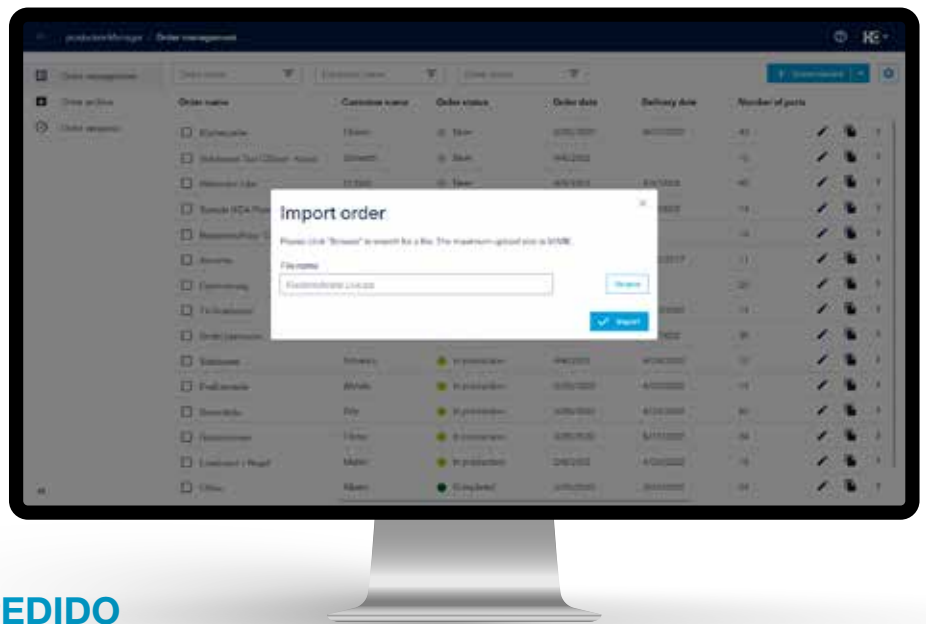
productionManager / Order management

Order management
Order archive
Order template

Order name | Customer name | Order status | Order date | Delivery date | Number of parts

Import order

Please click "Browse" to search for a file. The maximum upload size is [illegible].

File name

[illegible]

Browse

Import

In production
In production
In production
In production
In production
Completed

EDIDO